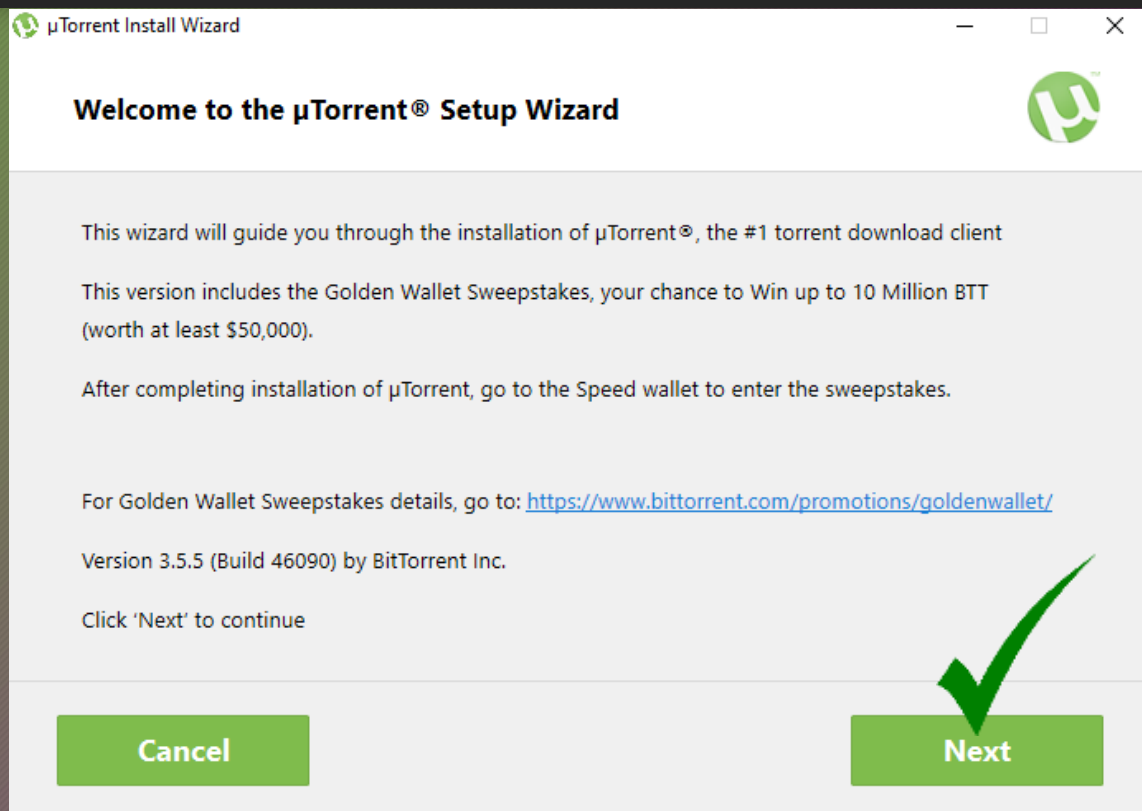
µTorrent Install Wizard

Welcome to the µTorrent® Setup Wizard

This wizard will guide you through the installation of µTorrent®, the #1 torrent download client

This version includes the Golden Wallet Sweepstakes, your chance to Win up to 10 Million BTT (worth at least $50,000).

After completing installation of µTorrent, go to the Speed wallet to enter the sweepstakes.

For Golden Wallet Sweepstakes details, go to: https://www.bittorrent.com/promotions/goldenwallet/

Version 3.5.5 (Build 46090) by BitTorrent Inc.

Click 'Next' to continue

Cancel

Next